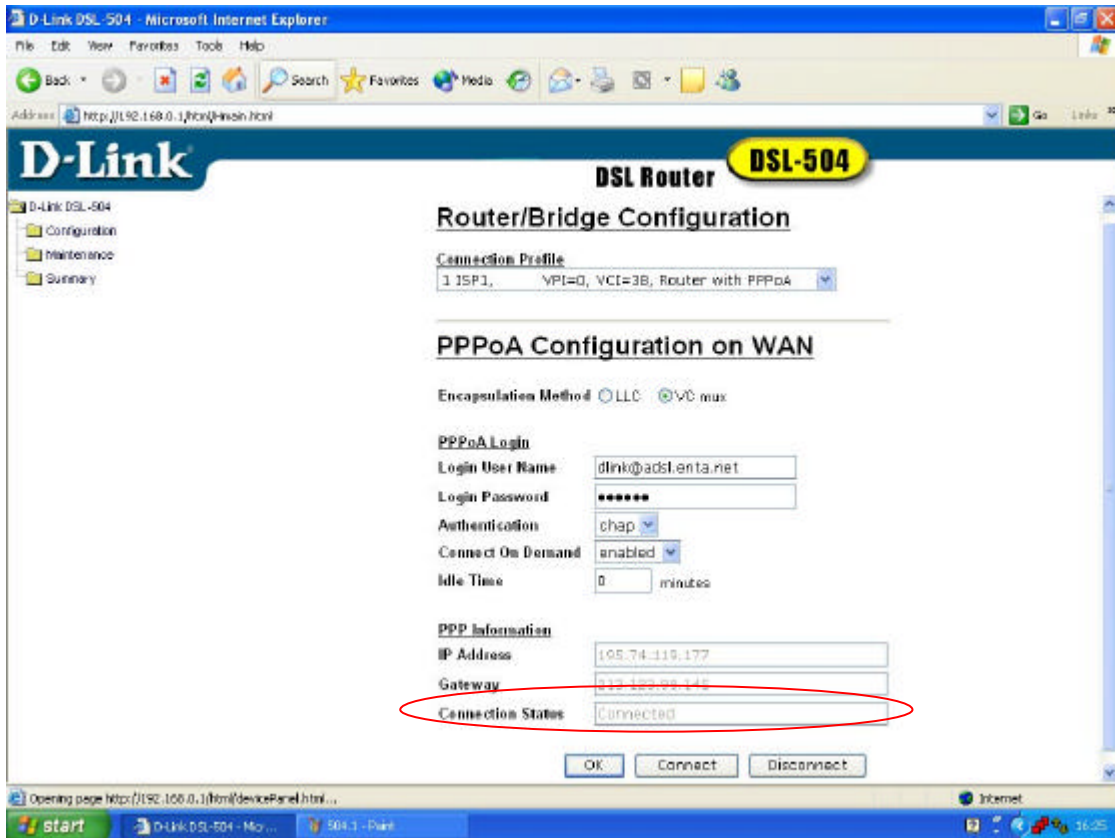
D-Link DSL-504 - Microsoft Internet Explorer

File Edit View Favorites Tools Help

Back Search Favorites Media

Address http://192.168.0.1/html/main.html Go Links

D-Link

DSL Router DSL-504

D-Link DSL-504
Configuration
Maintenance
Summary

Router/Bridge Configuration

Connection Profile
1 ISP1, VPI=0, VCI=38, Router with PPPoA

PPPoA Configuration on WAN

Encapsulation Method LLC VC mux

PPPoA Login

| | |
|---|---|
| Login User Name | dlink@adsl.enta.net |
| Login Password | •••••• |
| Authentication | chap |
| Connect On Demand | enabled |
| Idle Time | 0 minutes |

PPP Information

| | |
|---|---|
| IP Address | 195.74.119.177 |
| Gateway | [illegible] |
| Connection Status | Connected |

OK Connect Disconnect

Opening page http://192.168.0.1/html/devicePanel.html...

Internet

start D-Link DSL-504 - Mic... 504.1 - Paint 16:25